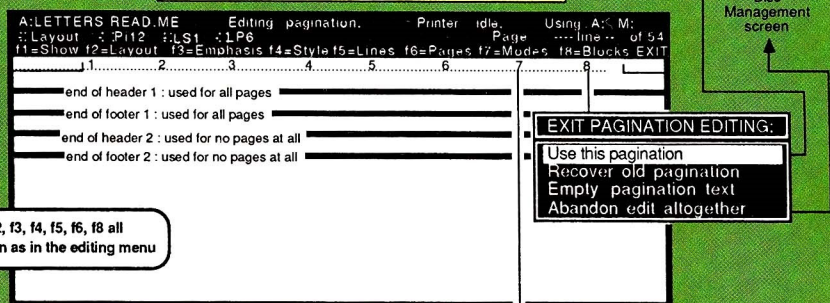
A:LETTERS READ.ME Editing pagination. Printer idle. Using A:< M:
:Layout : :Pi12 :LS1 :LP6 Page ---- line -- of 54
f1=Show f2=Layout f3=Emphasis f4=Style f5=Lines f6=Pages f7=Modes f8=Blocks EXIT

1 2 3 4 5 6 7 8

end of header 1 : used for all pages

end of footer 1 : used for all pages

end of header 2 : used for no pages at all

end of footer 2 : used for no pages at all

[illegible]
Management
screen

EXIT PAGINATION EDITING:
Use this pagination
Recover old pagination
Empty pagination text
Abandon edit altogether

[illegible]2, f3, f4, f5, f6, f8 all
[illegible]n as in the editing menu